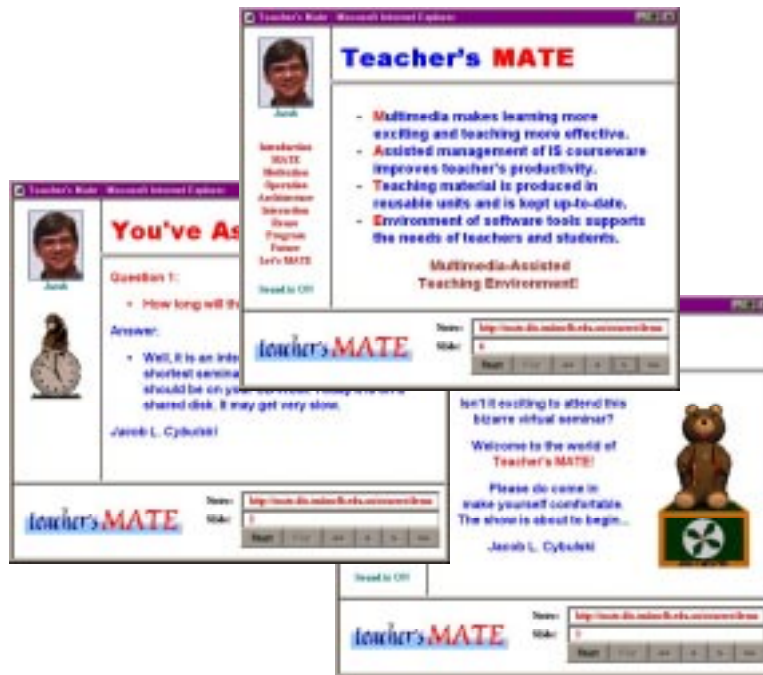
Teacher's Mate - Microsoft Internet Explorer

Jacob

Introduction
MATE
Motivation
Operation
Architecture
Interaction
Future
Program
Future
Let's MATE

Sound is ON

Teacher's MATE

- Multimedia makes learning more exciting and teaching more effective.
- Assisted management of IS courseware improves teacher's productivity.
- Teaching material is produced in reusable units and is kept up-to-date.
- Environment of software tools supports the needs of teachers and students.

Multimedia-Assisted Teaching Environment!

teacher's MATE

Name: http://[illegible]
Slide: 6
Reset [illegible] << < > >>

Teacher's Mate - Microsoft Internet Explorer

Jacob

You've As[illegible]

Question 1:

• How long will th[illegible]

Answer:

• Well, it is an inte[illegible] shortest semina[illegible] should be on yo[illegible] shared disk, it may get very slow.

Jacob L. Cybulski

teacher's MATE

Name: http://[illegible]
Slide: 1
Reset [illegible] << < > >>

Isn't it exciting to attend this bizarre virtual seminar?

Welcome to the world of Teacher's MATE!

Please do come in make yourself comfortable. The show is about to begin...

Jacob L. Cybulski

Sound is ON

teacher's MATE

Name: http://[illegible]
Slide: 1
Reset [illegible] << < > >>